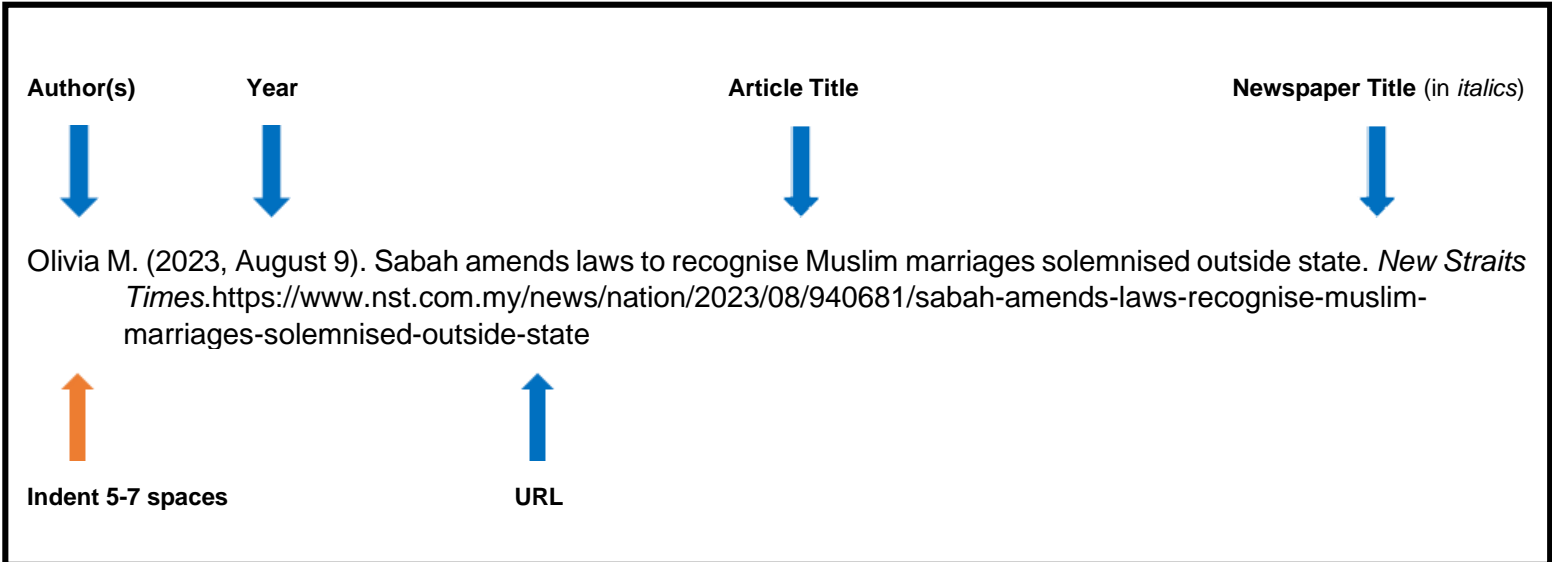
Author(s) Year Article Title Newspaper Title (in italics)

Olivia M. (2023, August 9). Sabah amends laws to recognise Muslim marriages solemnised outside state. New Straits Times.https://www.nst.com.my/news/nation/2023/08/940681/sabah-amends-laws-recognise-muslim-marriages-solemnised-outside-state

Indent 5-7 spaces URL